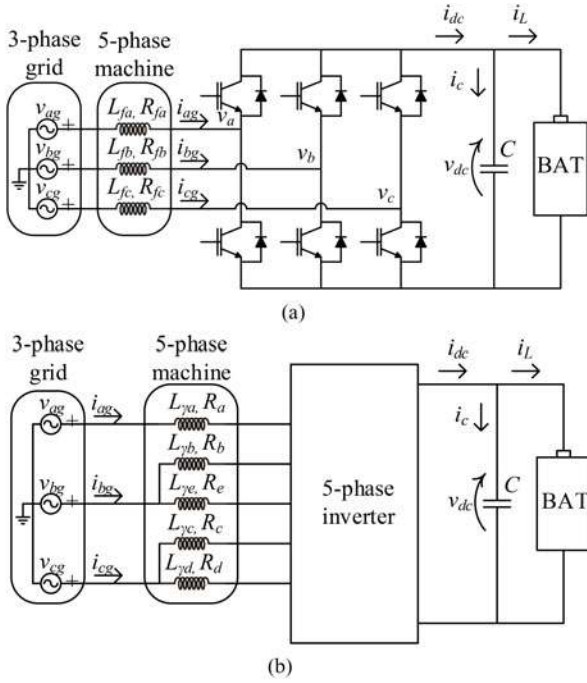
3-phase grid

5-phase machine

$i_{dc}$

$i_L$

$v_{ag}$

$v_{bg}$

$v_{cg}$

$L_{fa}, R_{fa}$

$L_{fb}, R_{fb}$

$L_{fc}, R_{fc}$

$i_{ag}$

$i_{bg}$

$i_{cg}$

$v_a$

$v_b$

$v_c$

$i_c$

$v_{dc}$

$C$

BAT

(a)

3-phase grid

5-phase machine

$i_{dc}$

$i_L$

$v_{ag}$

$v_{bg}$

$v_{cg}$

$i_{ag}$

$i_{bg}$

$i_{cg}$

$L_{\gamma a}, R_a$

$L_{\gamma b}, R_b$

$L_{\gamma e}, R_e$

$L_{\gamma c}, R_c$

$L_{\gamma d}, R_d$

5-phase inverter

$i_c$

$v_{dc}$

$C$

BAT

(b)